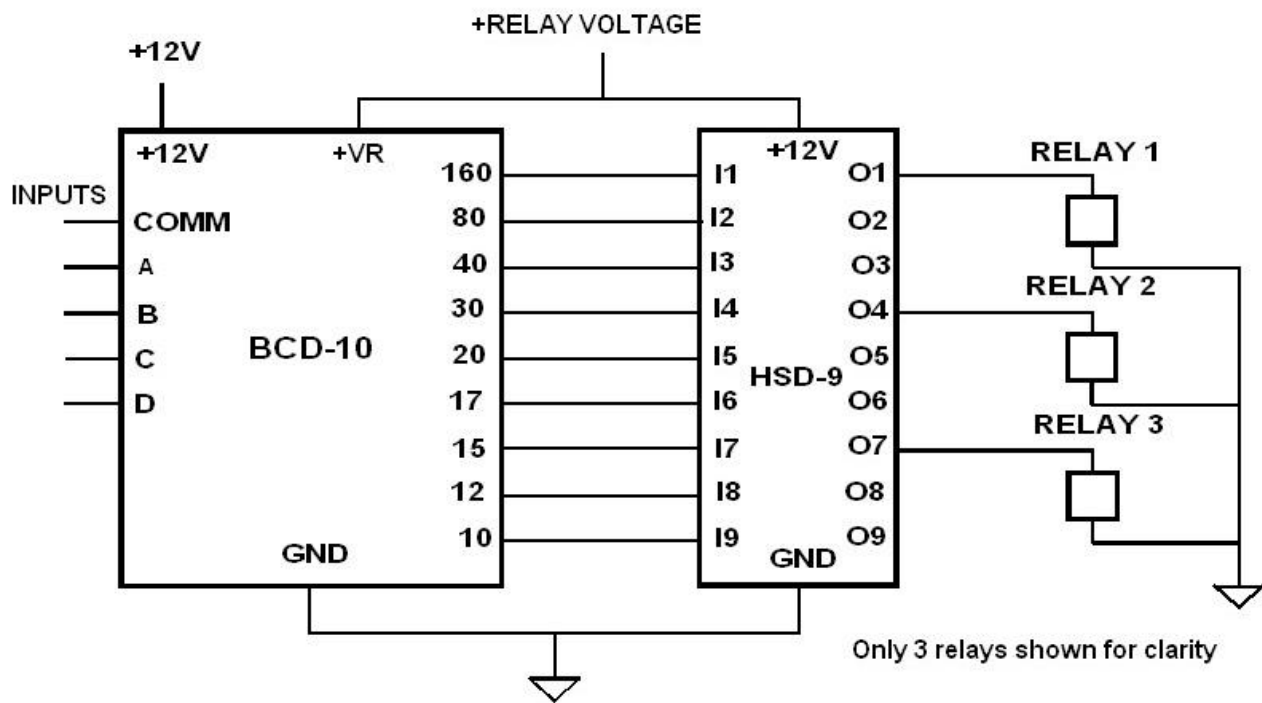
+RELAY VOLTAGE

+12V

+12V
+VR
INPUTS
COMM
A
B
C
D
BCD-10
160
80
40
30
20
17
15
12
10
GND

+12V
I1
I2
I3
I4
I5
I6
I7
I8
I9
HSD-9
O1
O2
O3
O4
O5
O6
O7
O8
O9
GND

RELAY 1
RELAY 2
RELAY 3

Only 3 relays shown for clarity